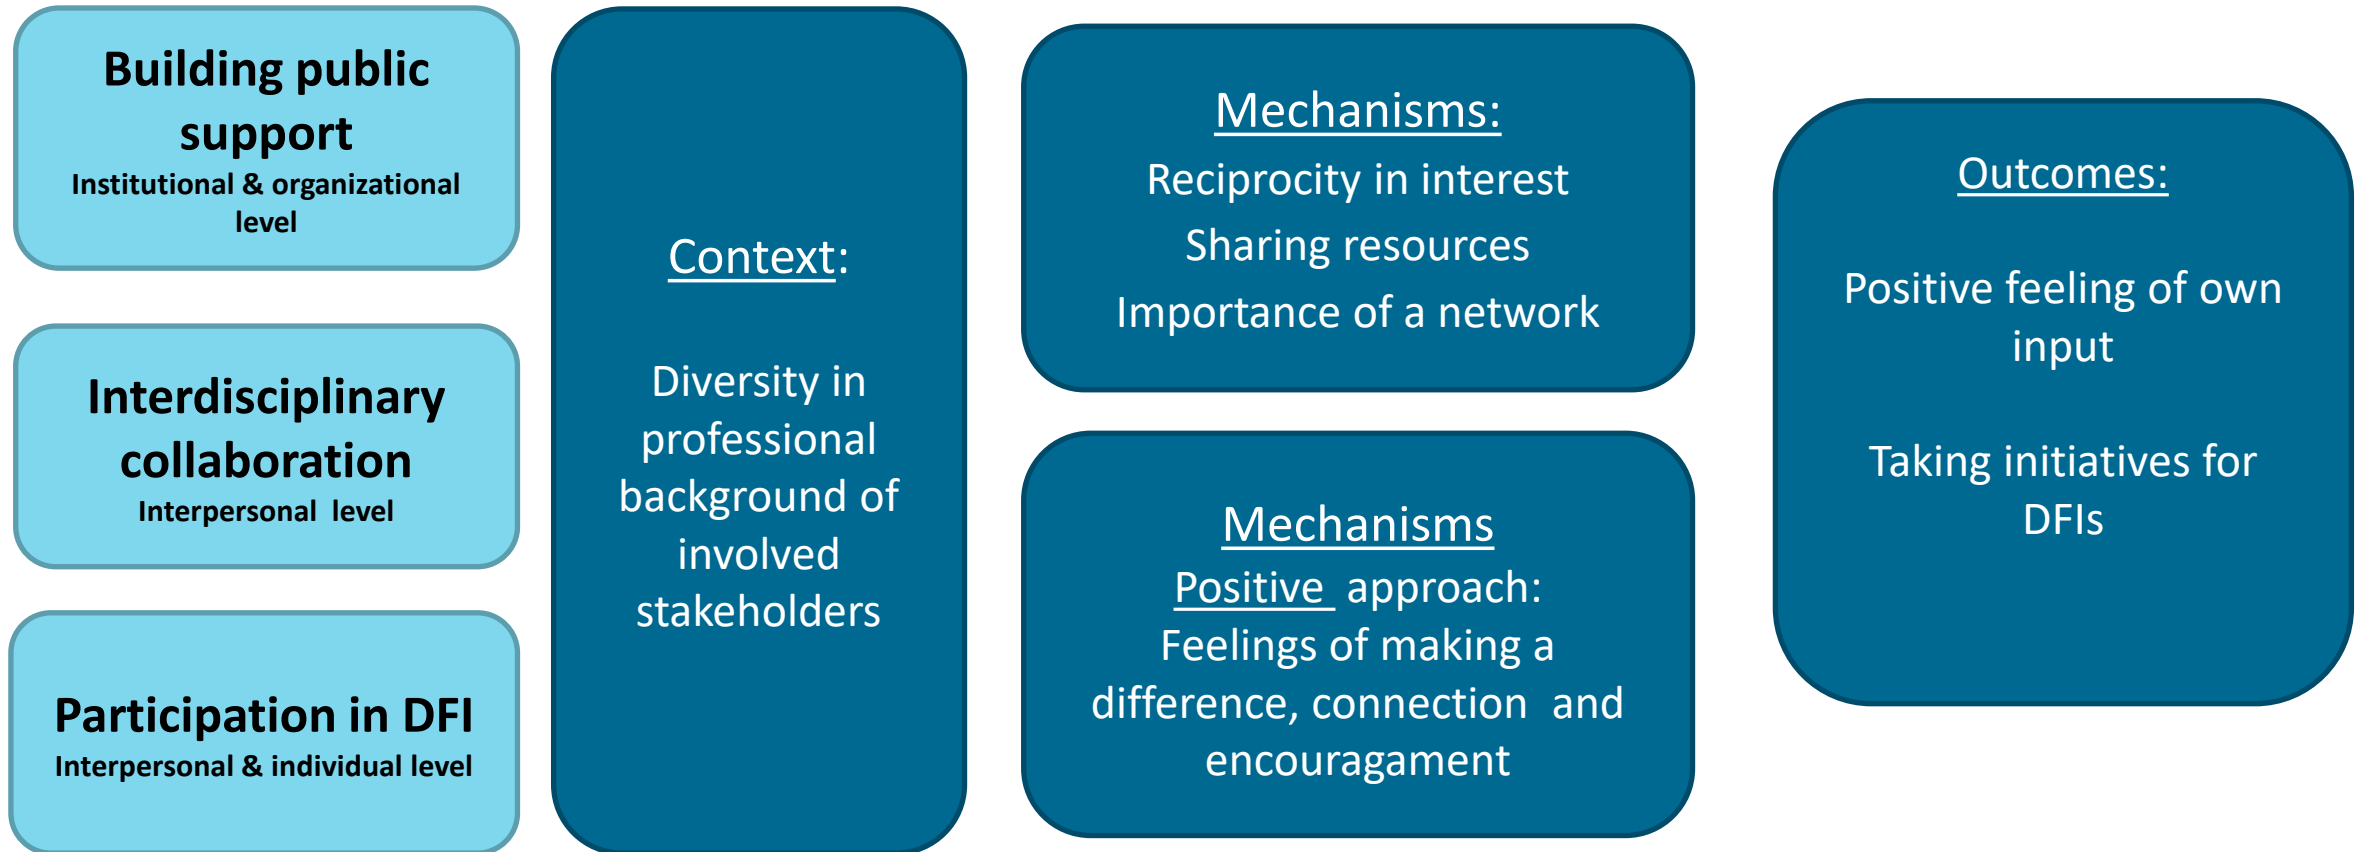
Building public support
Institutional & organizational level

Interdisciplinary collaboration
Interpersonal level

Participation in DFI
Interpersonal & individual level

Context:

Diversity in professional background of involved stakeholders

Mechanisms:
Reciprocity in interest
Sharing resources
Importance of a network

Mechanisms
Positive approach:
Feelings of making a difference, connection and encouragement

Outcomes:

Positive feeling of own input

Taking initiatives for DFIs